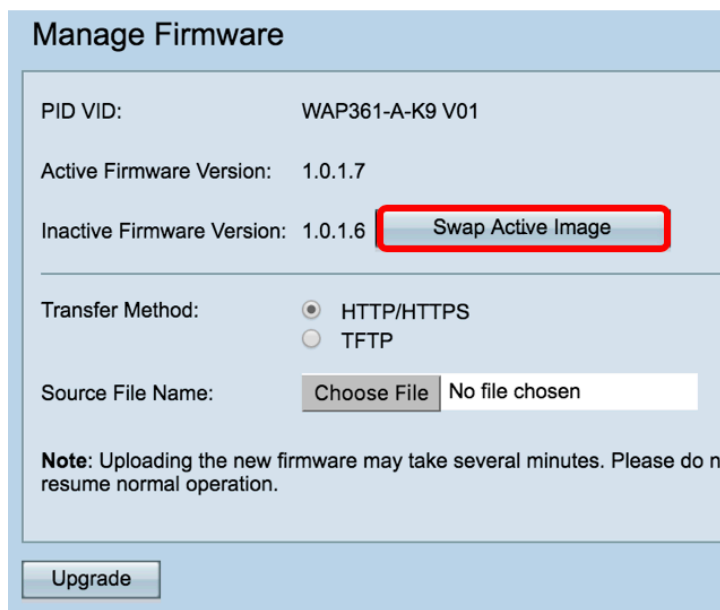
Manage Firmware

PID VID: WAP361-A-K9 V01

Active Firmware Version: 1.0.1.7

Inactive Firmware Version: 1.0.1.6 Swap Active Image

Transfer Method: HTTP/HTTPS TFTP

Source File Name: Choose File No file chosen

**Note**: Uploading the new firmware may take several minutes. Please do n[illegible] resume normal operation.

Upgrade